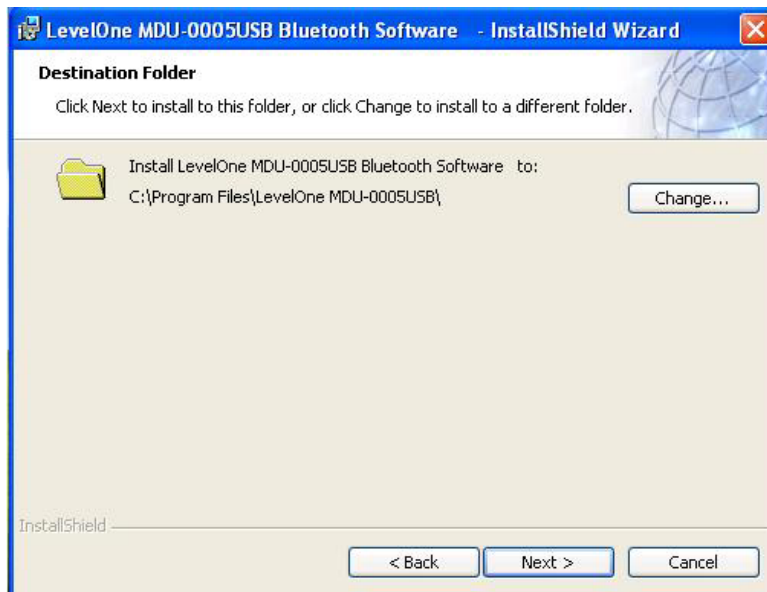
LevelOne MDU-0005USB Bluetooth Software - InstallShield Wizard

Destination Folder

Click Next to install to this folder, or click Change to install to a different folder.

Install LevelOne MDU-0005USB Bluetooth Software to:
C:\Program Files\LevelOne MDU-0005USB\

Change...

InstallShield

< Back

Next >

Cancel